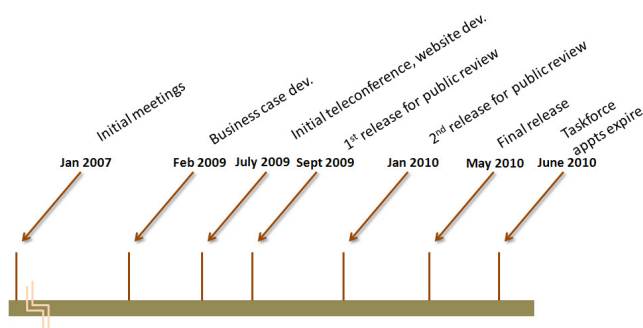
Initial meetings

Jan 2007

Business case dev.

Feb 2009

Initial teleconference, website dev.

July 2009

1st release for public review

Sept 2009

2nd release for public review

Jan 2010

Final release

May 2010

Taskforce appts expire

June 2010